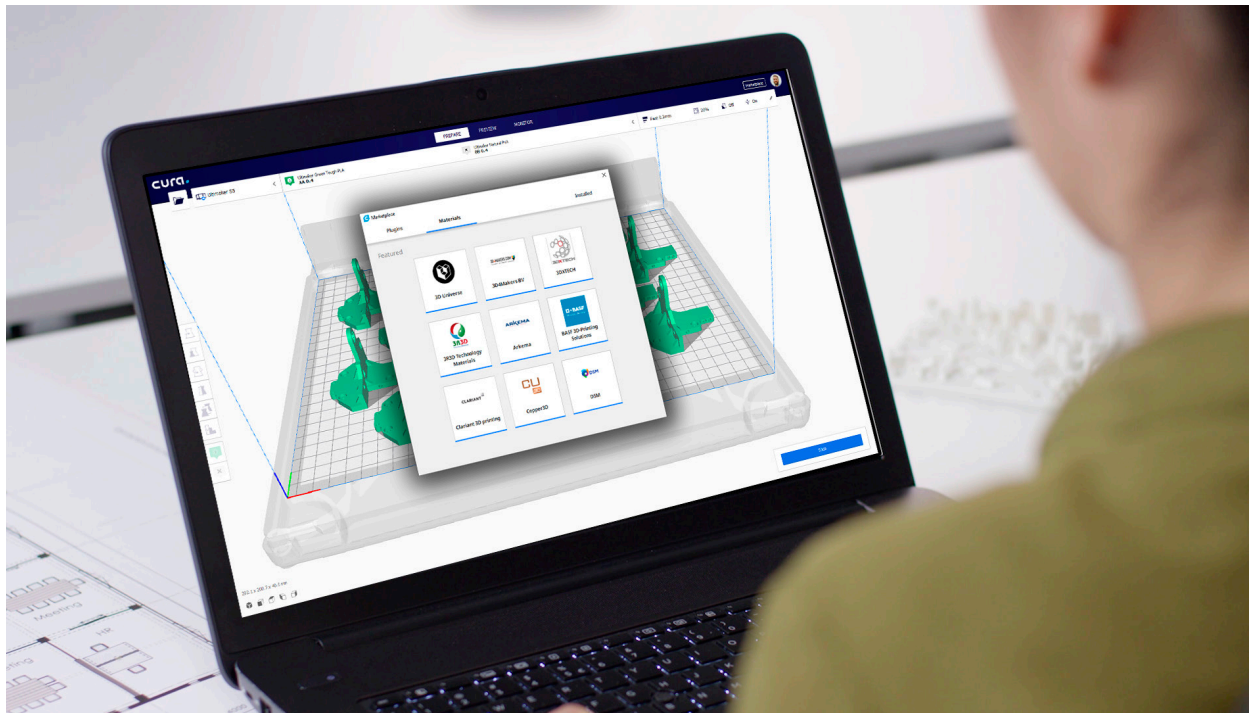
cura.

PREPARE PREVIEW MONITOR

Marketplace

Ultimaker S5

Ultimaker Green Tough PLA
AA 0.4

Ultimaker Natural PVA
BB 0.4

Fast 0.2mm

Marketplace

Plugins Materials Installed

Featured

3D Universe

3D4Makers BV

3DXTECH

3R3D Technology Materials

Arkema

BASF 3D Printing Solutions

Clariant 3D printing

Copper3D

DSM

Meeting

HR